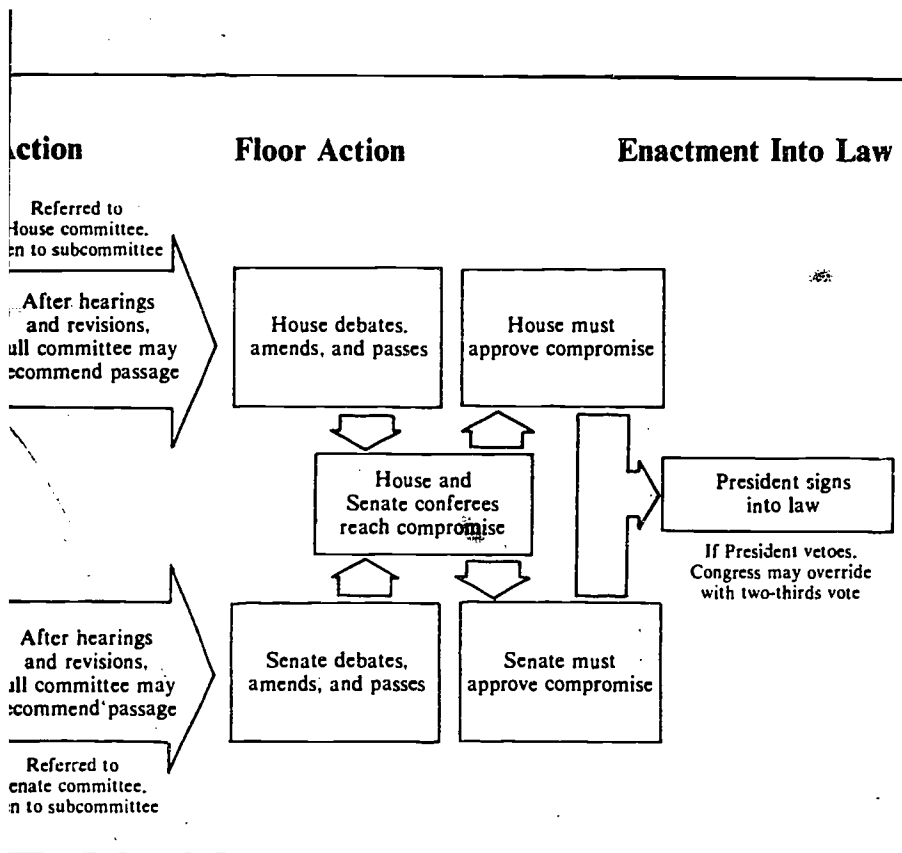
\ction

Floor Action

Enactment Into Law

Referred to
Iouse committee.
:n to subcommittee

After hearings
and revisions,
ıll committee may
:ecommend passage

House debates.
amends, and passes

House must
approve compromise

House and
Senate conferees
reach compromise

President signs
into law

If President vetoes.
Congress may override
with two-thirds vote

After hearings
and revisions,
ıll committee may
:ecommend passage

Senate debates,
amends, and passes

Senate must
approve compromise

Referred to
enate committee.
:n to subcommittee